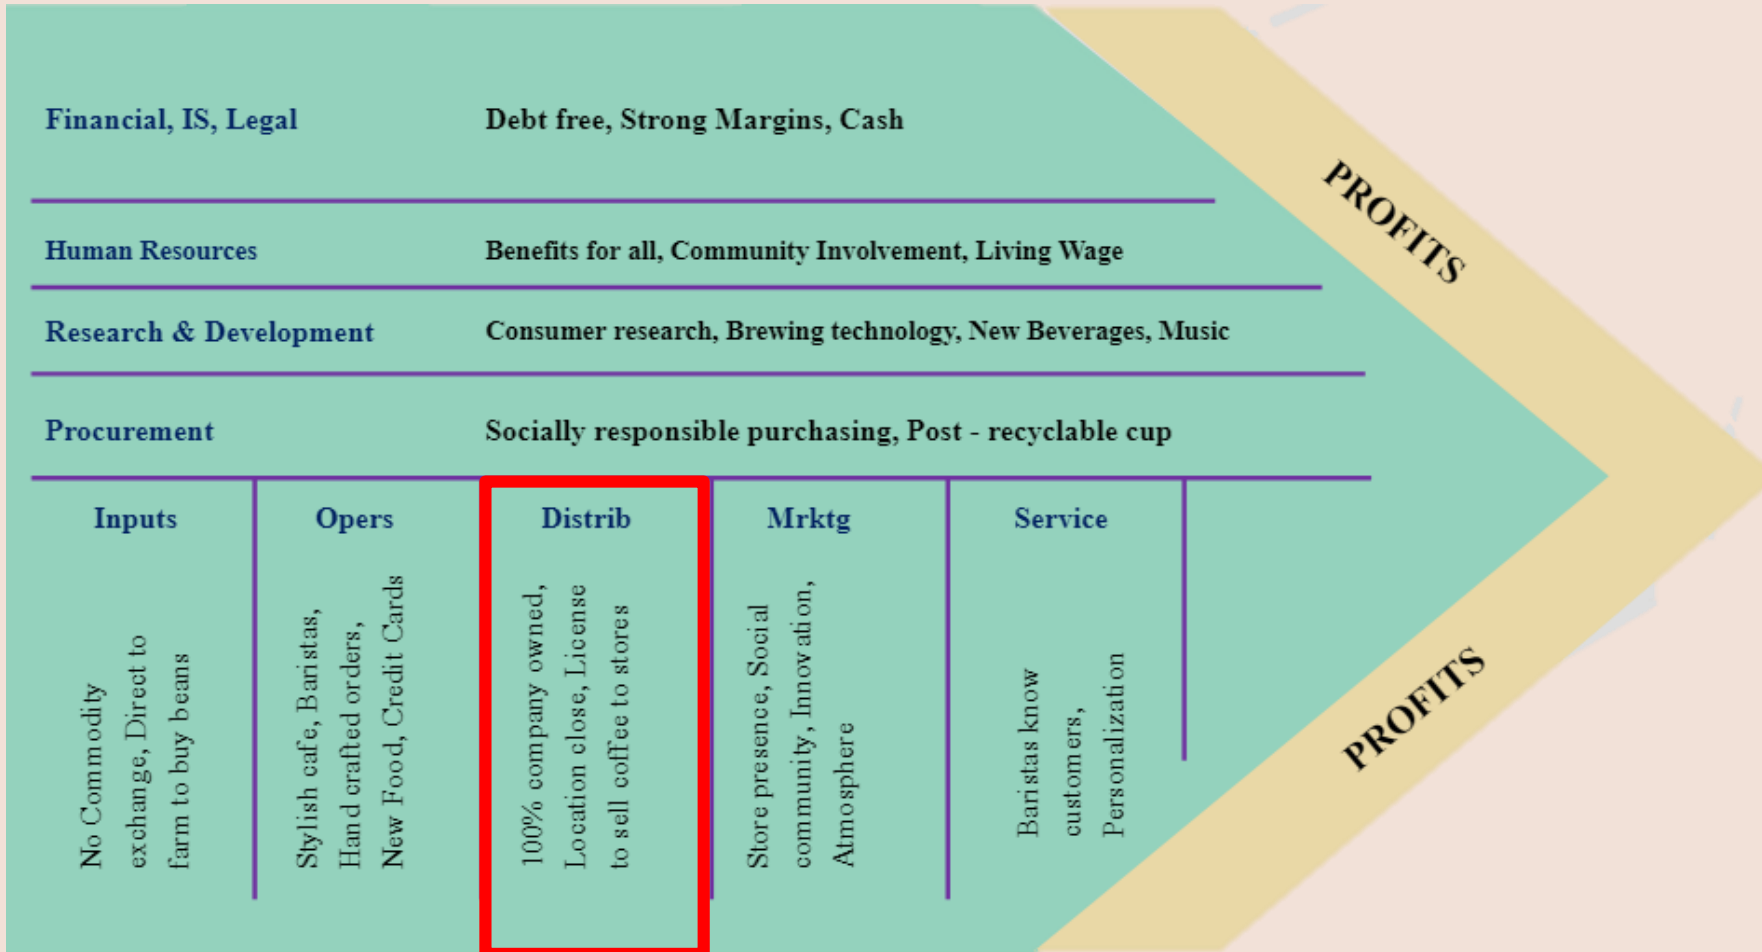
Financial, IS, Legal

Debt free, Strong Margins, Cash

Human Resources

Benefits for all, Community Involvement, Living Wage

Research & Development

Consumer research, Brewing technology, New Beverages, Music

Procurement

Socially responsible purchasing, Post - recyclable cup

PROFITS

| Inputs | Opers | Distrib | Mrktg | Service |
|---|---|---|---|---|
| No Commodity exchange, Direct to farm to buy beans | Stylish cafe, Baristas, Hand crafted orders, New Food, Credit Cards | 100% company owned, Location close, License to sell coffee to stores | Store presence, Social community, Innovation, Atmosphere | Baristas know customers, Personalization |

PROFITS